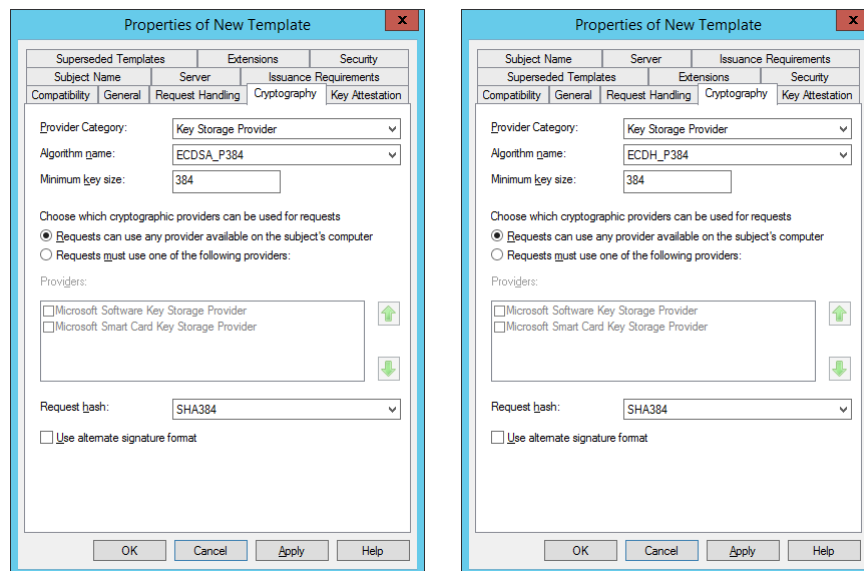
Properties of New Template

x

Superseded Templates | Extensions | Security
Subject Name | Server | Issuance Requirements
Compatibility | General | Request Handling | Cryptography | Key Attestation

Provider Category: Key Storage Provider
Algorithm name: ECDSA_P384
Minimum key size: 384

Choose which cryptographic providers can be used for requests
Requests can use any provider available on the subject's computer
Requests must use one of the following providers:

Providers:
Microsoft Software Key Storage Provider
Microsoft Smart Card Key Storage Provider

Request hash: SHA384

Use alternate signature format

OK | Cancel | Apply | Help

Properties of New Template

x

Subject Name | Server | Issuance Requirements
Superseded Templates | Extensions | Security
Compatibility | General | Request Handling | Cryptography | Key Attestation

Provider Category: Key Storage Provider
Algorithm name: ECDH_P384
Minimum key size: 384

Choose which cryptographic providers can be used for requests
Requests can use any provider available on the subject's computer
Requests must use one of the following providers:

Providers:
Microsoft Software Key Storage Provider
Microsoft Smart Card Key Storage Provider

Request hash: SHA384

Use alternate signature format

OK | Cancel | Apply | Help